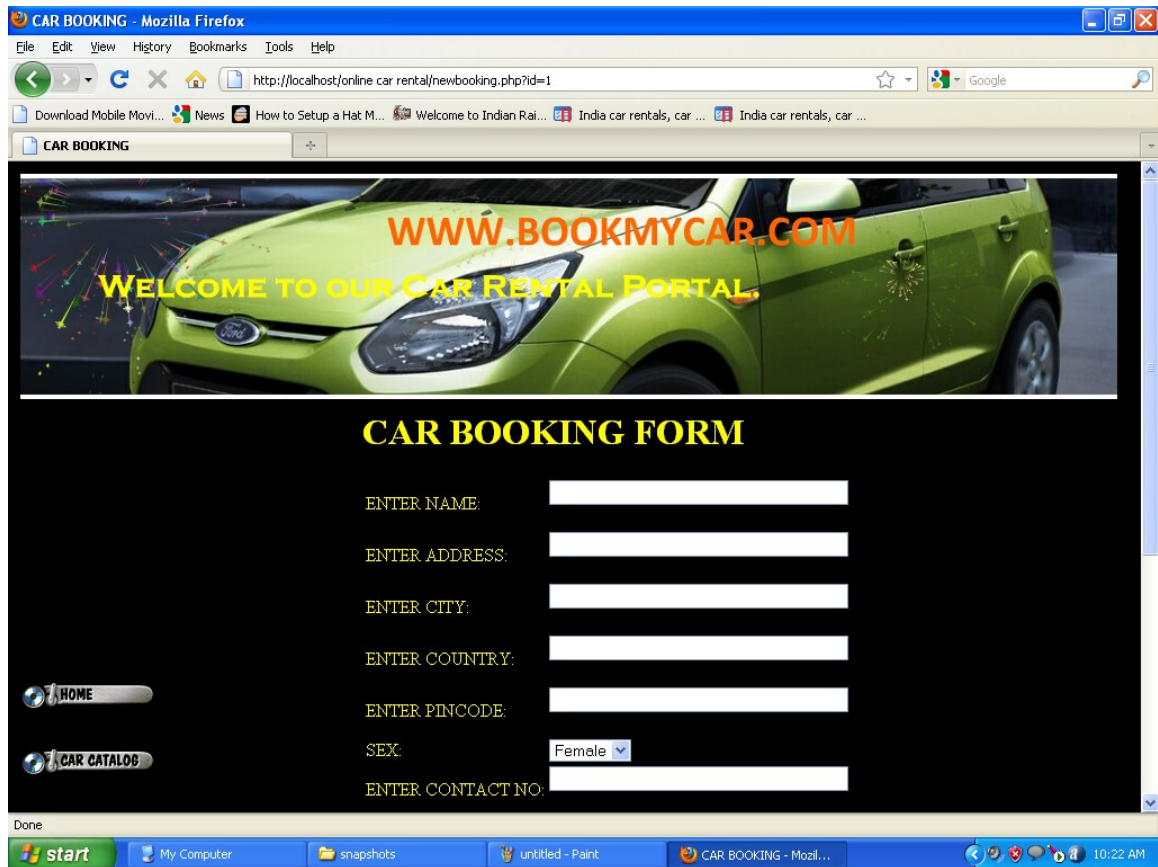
CAR BOOKING - Mozilla Firefox

File Edit View History Bookmarks Tools Help

http://localhost/online car rental/newbooking.php?id=1

Google

Download Mobile Movi... News How to Setup a Hat M... Welcome to Indian Rai... India car rentals, car ... India car rentals, car ...

CAR BOOKING

WWW.BOOKMYCAR.COM

WELCOME TO OUR CAR RENTAL PORTAL.

Ford

CAR BOOKING FORM

ENTER NAME:

ENTER ADDRESS:

ENTER CITY:

ENTER COUNTRY:

HOME

ENTER PINCODE:

SEX: Female

CAR CATALOG

ENTER CONTACT NO:

Done

start My Computer snapshots untitled - Paint CAR BOOKING - Mozil... 10:22 AM